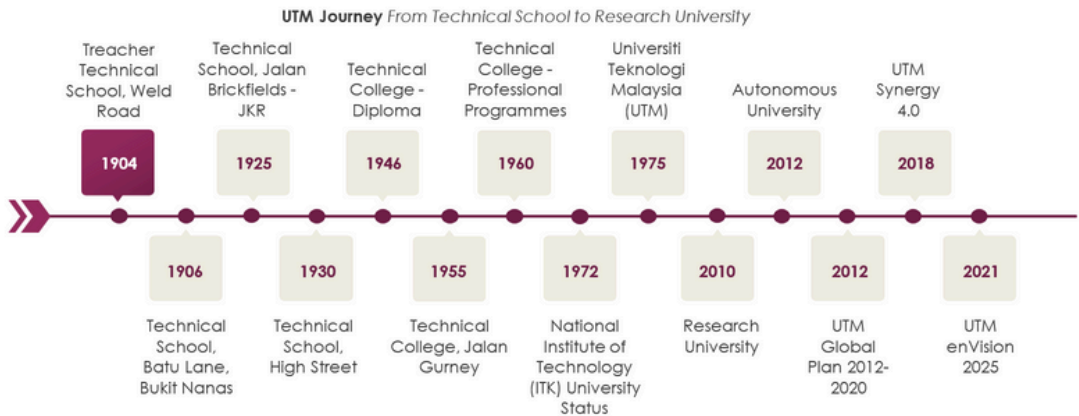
UTM Journey From Technical School to Research University

Treacher Technical School, Weld Road
1904

Technical School, Jalan Brickfields - JKR
1925

Technical College - Diploma
1946

Technical College - Professional Programmes
1960

Universiti Teknologi Malaysia (UTM)
1975

Autonomous University
2012

UTM Synergy 4.0
2018

1906
Technical School, Batu Lane, Bukit Nanas

1930
Technical School, High Street

1955
Technical College, Jalan Gurney

1972
National Institute of Technology (ITK) University Status

2010
Research University

2012
UTM Global Plan 2012-2020

2021
UTM enVision 2025